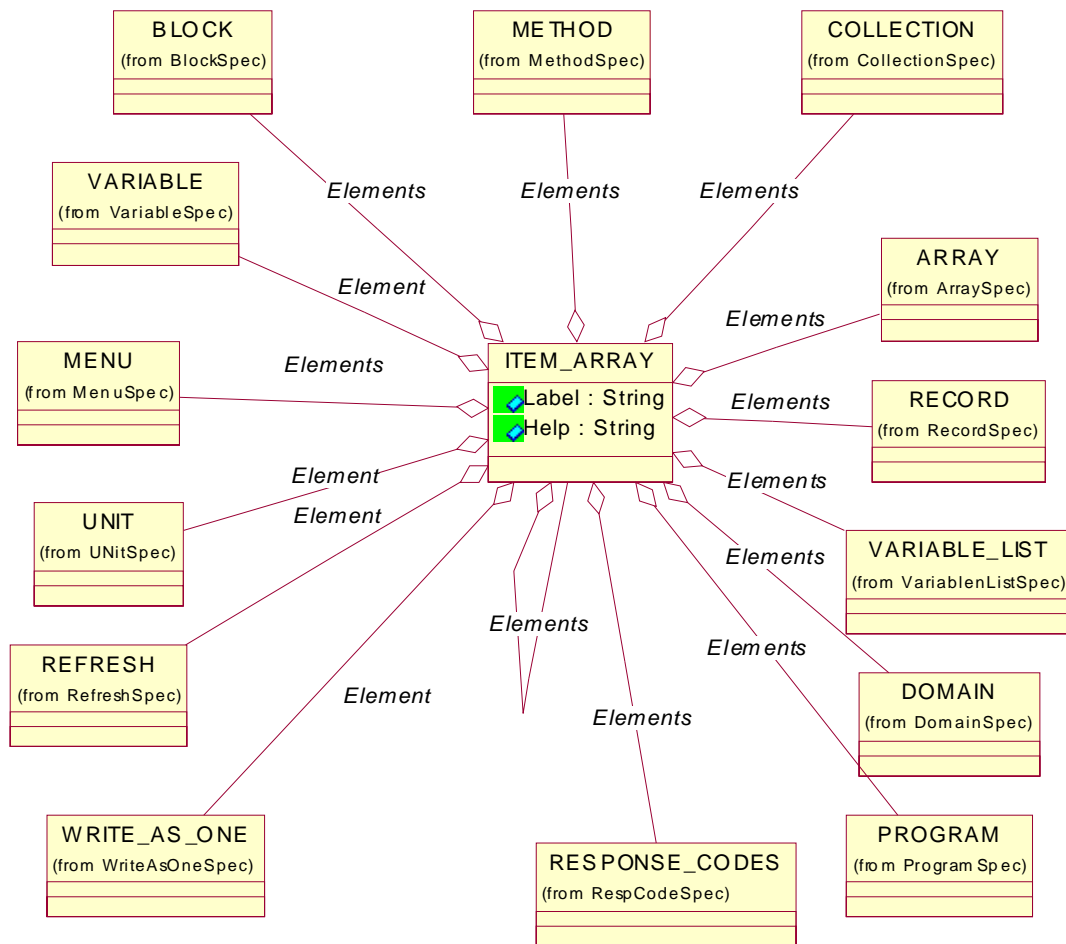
BLOCK
(from BlockSpec)

METHOD
(from MethodSpec)

COLLECTION
(from CollectionSpec)

VARIABLE
(from VariableSpec)

Elements

Elements

Elements

ARRAY
(from ArraySpec)

Element

Elements

MENU
(from MenuSpec)

Elements

ITEM_ARRAY
Label : String
Help : String

Elements

RECORD
(from RecordSpec)

Element

Elements

UNIT
(from UNitSpec)

Element

VARIABLE_LIST
(from VariablenListSpec)

Elements

Elements

Elements

REFRESH
(from RefreshSpec)

DOMAIN
(from DomainSpec)

Element

Elements

WRITE_AS_ONE
(from WriteAsOneSpec)

RESPONSE_CODES
(from RespCodeSpec)

PROGRAM
(from ProgramSpec)